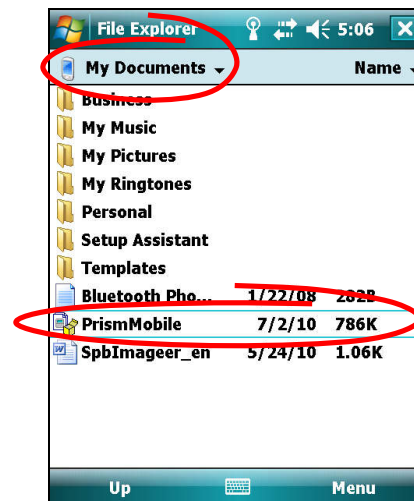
File Explorer 5:06 X
My Documents Name
Business
My Music
My Pictures
My Ringtones
Personal
Setup Assistant
Templates
Bluetooth Pho... 1/22/08 282B
PrismMobile 7/2/10 786K
SpbImageer_en 5/24/10 1.06K
Up Menu